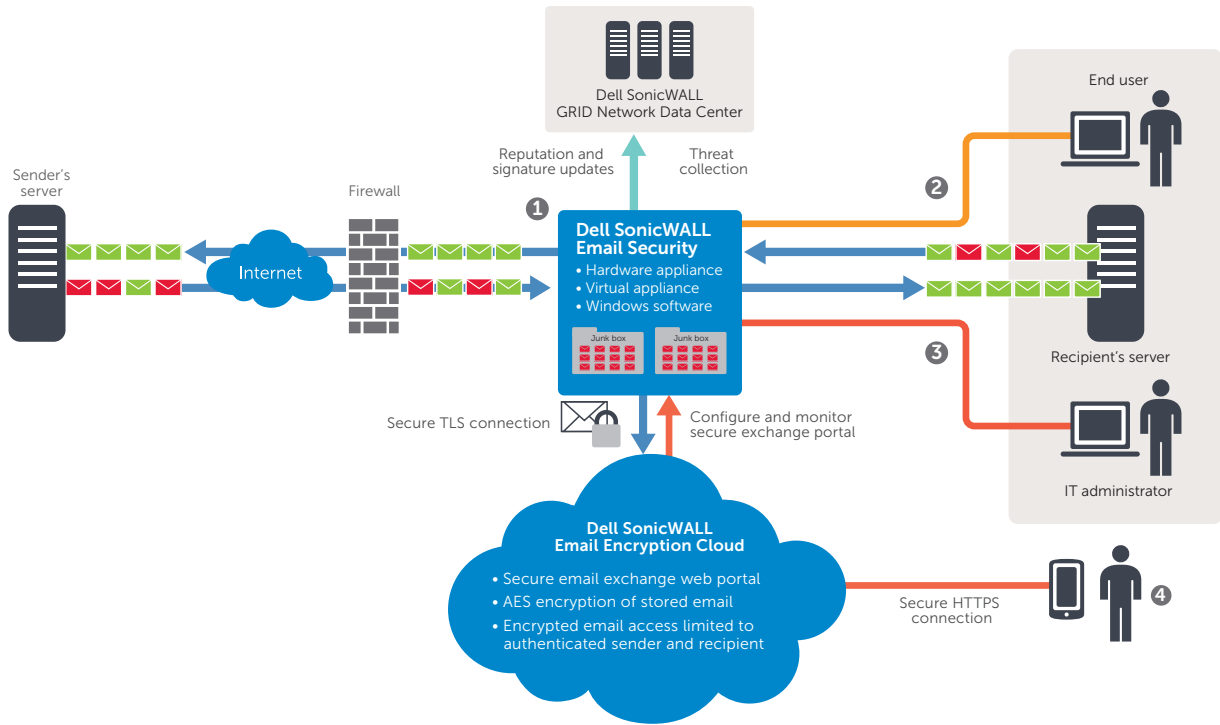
Dell SonicWALL
GRID Network Data Center

Reputation and signature updates

Threat collection

End user

Sender's server

Firewall

1

2

Internet

Dell SonicWALL
Email Security
• Hardware appliance
• Virtual appliance
• Windows software

Junk box

Junk box

Recipient's server

3

Secure TLS connection

Configure and monitor secure exchange portal

IT administrator

Dell SonicWALL
Email Encryption Cloud
• Secure email exchange web portal
• AES encryption of stored email
• Encrypted email access limited to authenticated sender and recipient

Secure HTTPS connection

4